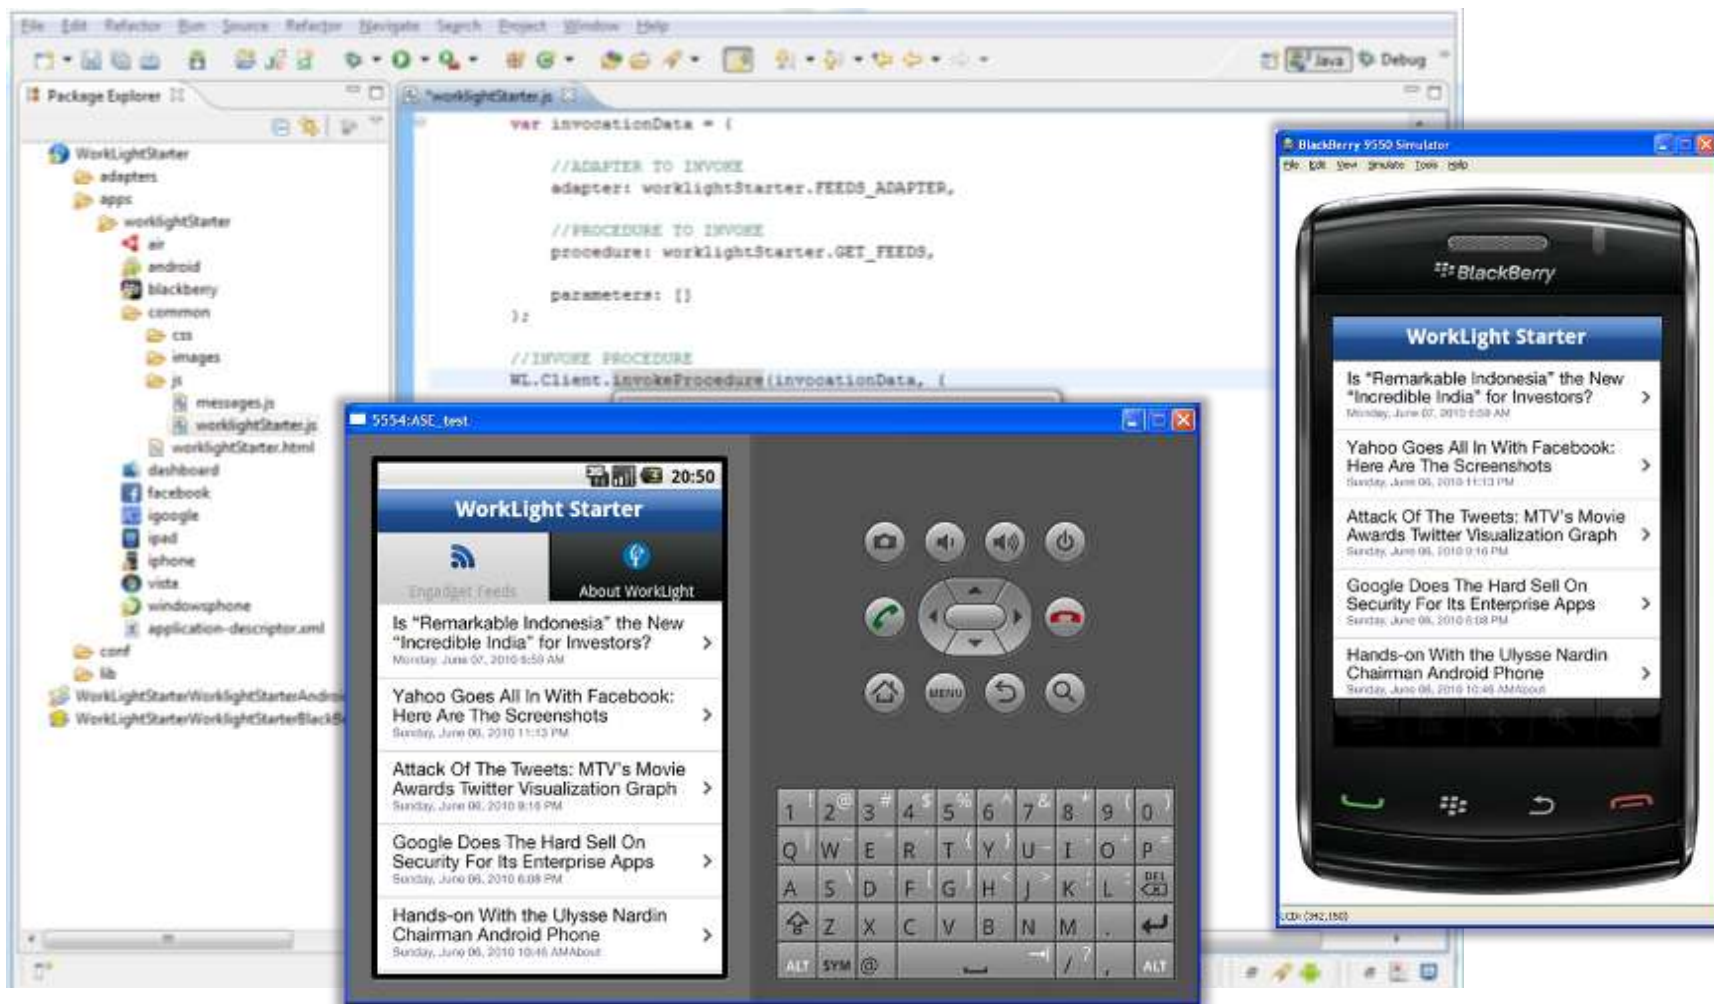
File Edit Refactor Run Source Refactor Navigate Search Project Window Help

Java Debug

Package Explorer

*worklightStarter.js

var invocationData = {

//ADAPTER TO INVOKE
adapter: worklightStarter.FEEDS_ADAPTER,

//PROCEDURE TO INVOKE
procedure: worklightStarter.GET_FEEDS,

parameters: []
};

//INVOKE PROCEDURE
WL.Client.invokeProcedure(invocationData, {

WorkLightStarter
adapters
apps
worklightStarter
air
android
blackberry
common
css
images
js
messages.js
worklightStarter.js
worklightStarter.html
dashboard
facebook
igoogle
ipad
iphone
vista
windowsphone
application-descriptor.xml
conf
lib
WorkLightStarterWorklightStarterAndro
WorkLightStarterWorklightStarterBlackB

5554:ASE_test

20:50

WorkLight Starter

Engadget Feeds

About WorkLight

Is "Remarkable Indonesia" the New "Incredible India" for Investors?
Monday, June 07, 2010 6:50 AM

Yahoo Goes All In With Facebook: Here Are The Screenshots
Sunday, June 06, 2010 11:13 PM

Attack Of The Tweets: MTV's Movie Awards Twitter Visualization Graph
Sunday, June 06, 2010 9:16 PM

Google Does The Hard Sell On Security For Its Enterprise Apps
Sunday, June 06, 2010 6:08 PM

Hands-on With the Ulysse Nardin Chairman Android Phone
Sunday, June 06, 2010 10:46 AMAbout

MENU

1 2 3 4 5 6 7 8 9 0
Q W E R T Y U I O P
A S D F G H J K L DEL
Z X C V B N M
ALT SYM @ ALT

BlackBerry 9550 Simulator

File Edit View Simulate Tools Help

BlackBerry

WorkLight Starter

Is "Remarkable Indonesia" the New "Incredible India" for Investors?
Monday, June 07, 2010 6:50 AM

Yahoo Goes All In With Facebook: Here Are The Screenshots
Sunday, June 06, 2010 11:13 PM

Attack Of The Tweets: MTV's Movie Awards Twitter Visualization Graph
Sunday, June 06, 2010 9:16 PM

Google Does The Hard Sell On Security For Its Enterprise Apps
Sunday, June 06, 2010 6:08 PM

Hands-on With the Ulysse Nardin Chairman Android Phone
Sunday, June 06, 2010 10:46 AMAbout

LCD: (342,150)